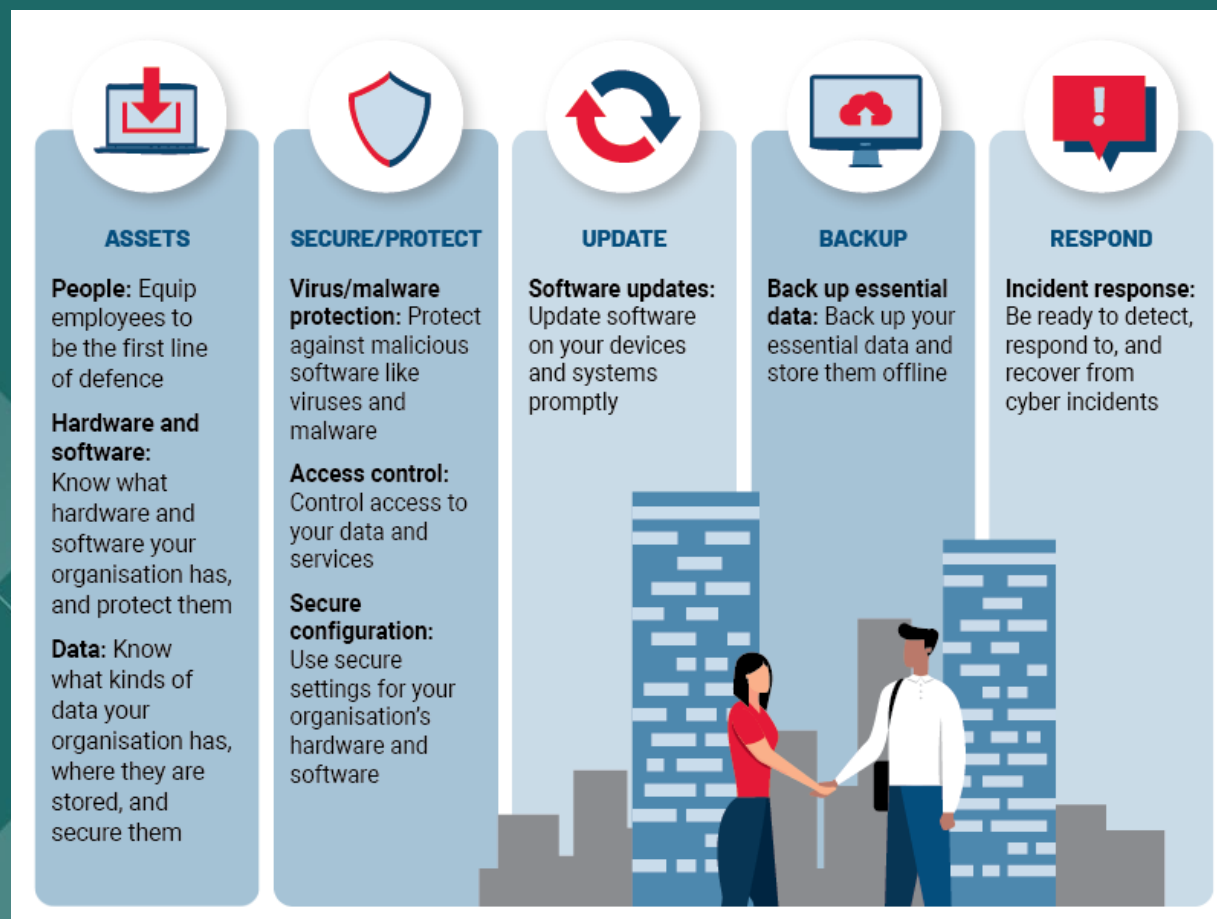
ASSETS

People: Equip employees to be the first line of defence

Hardware and software: Know what hardware and software your organisation has, and protect them

Data: Know what kinds of data your organisation has, where they are stored, and secure them

SECURE/PROTECT

Virus/malware protection: Protect against malicious software like viruses and malware

Access control: Control access to your data and services

Secure configuration: Use secure settings for your organisation's hardware and software

UPDATE

Software updates: Update software on your devices and systems promptly

BACKUP

Back up essential data: Back up your essential data and store them offline

RESPOND

Incident response: Be ready to detect, respond to, and recover from cyber incidents